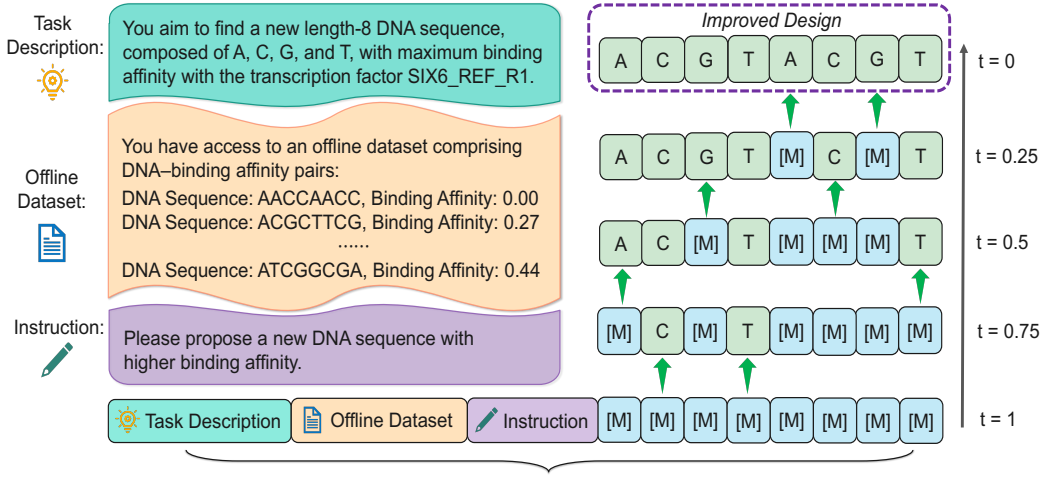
Task Description:

You aim to find a new length-8 DNA sequence, composed of A, C, G, and T, with maximum binding affinity with the transcription factor SIX6_REF_R1.

Offline Dataset:

You have access to an offline dataset comprising DNA–binding affinity pairs:
DNA Sequence: AACCAACC, Binding Affinity: 0.00
DNA Sequence: ACGCTTCG, Binding Affinity: 0.27
......
DNA Sequence: ATCGGCGA, Binding Affinity: 0.44

Instruction:

Please propose a new DNA sequence with higher binding affinity.

Improved Design

A C G T A C G T

t = 0

A C G T [M] C [M] T

t = 0.25

A C [M] T [M] [M] [M] T

t = 0.5

[M] C [M] T [M] [M] [M] [M]

t = 0.75

Task Description | Offline Dataset | Instruction | [M] [M] [M] [M] [M] [M] [M] [M]

t = 1